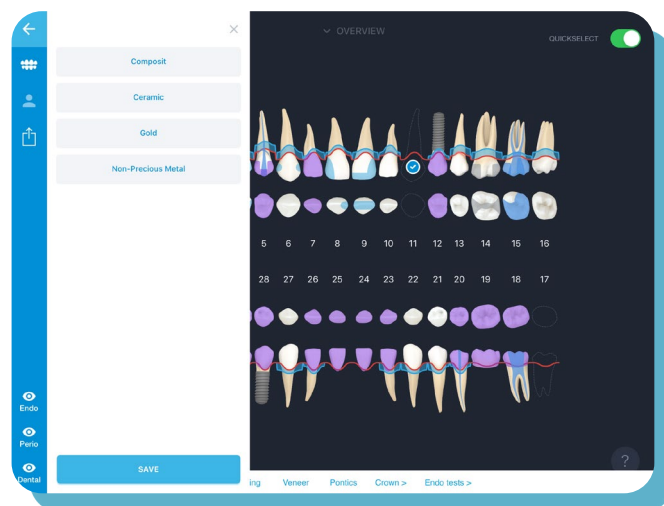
×

Composit

Ceramic

Gold

Non-Precious Metal

OVERVIEW

QUICKSELECT

5 6 7 8 9 10 11 12 13 14 15 16

28 27 26 25 24 23 22 21 20 19 18 17

Endo

Perio

Dental

SAVE

ing Veneer Pontics Crown > Endo tests >

?